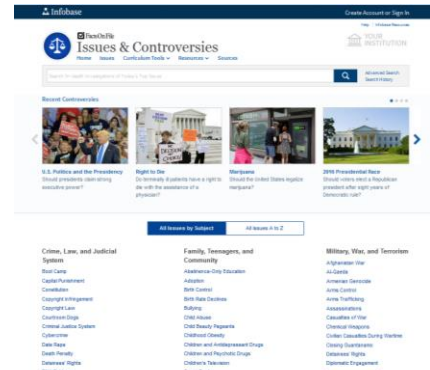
Infobase

Create Account or Sign In

Help | Infobase Resources

Facts On File

Issues & Controversies

Home Issues Curriculum Tools Resources Sources

YOUR INSTITUTION

Search for health in categories of Today's Top Issues

Advanced Search
Search History

Recent Controversies

U.S. Politics and the Presidency
Should presidents claim strong executive power?

Right to Die
Do terminally ill patients have a right to die with the assistance of a physician?

Marijuana
Should the United States legalize marijuana?

2016 Presidential Race
Should voters elect a Republican president after eight years of Democratic rule?

All Issues by Subject

All Issues A to Z

Crime, Law, and Judicial System

Boot Camp
Capital Punishment
Constitution
Copyright Infringement
Copyright Law
Courtroom Dogs
Criminal Justice System
Cybercrime
Date Rape
Death Penalty
Detainees' Rights

Family, Teenagers, and Community

Abstinence-Only Education
Adoption
Birth Control
Birth Rate Declines
Bullying
Child Abuse
Child Beauty Pageants
Childhood Obesity
Children and Antidepressant Drugs
Children and Psychiatric Drugs
Children's Television

Military, War, and Terrorism

Afghanistan War
Al-Qaeda
Armenian Genocide
Arms Control
Arms Trafficking
Assassinations
Casualties of War
Chemical Weapons
Civilian Casualties During Wartime
Closing Guantanamo
Detainees' Rights
Diplomatic Engagement